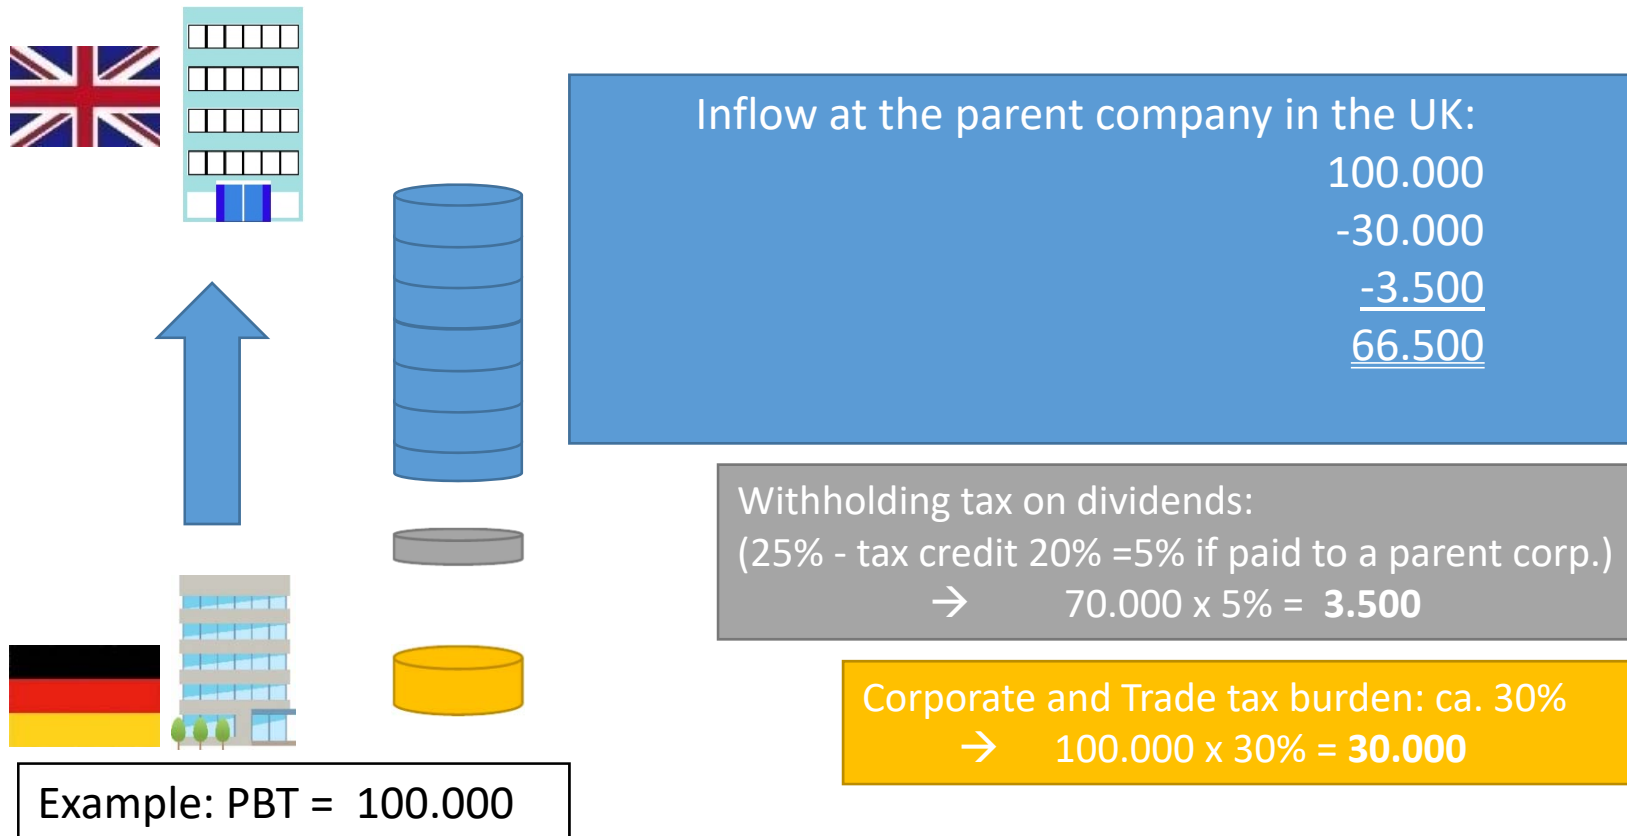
Inflow at the parent company in the UK:
100.000
-30.000
-3.500
66.500

Withholding tax on dividends:
(25% - tax credit 20% =5% if paid to a parent corp.)
→ 70.000 x 5% = **3.500**

Corporate and Trade tax burden: ca. 30%
→ 100.000 x 30% = **30.000**

Example: PBT = 100.000